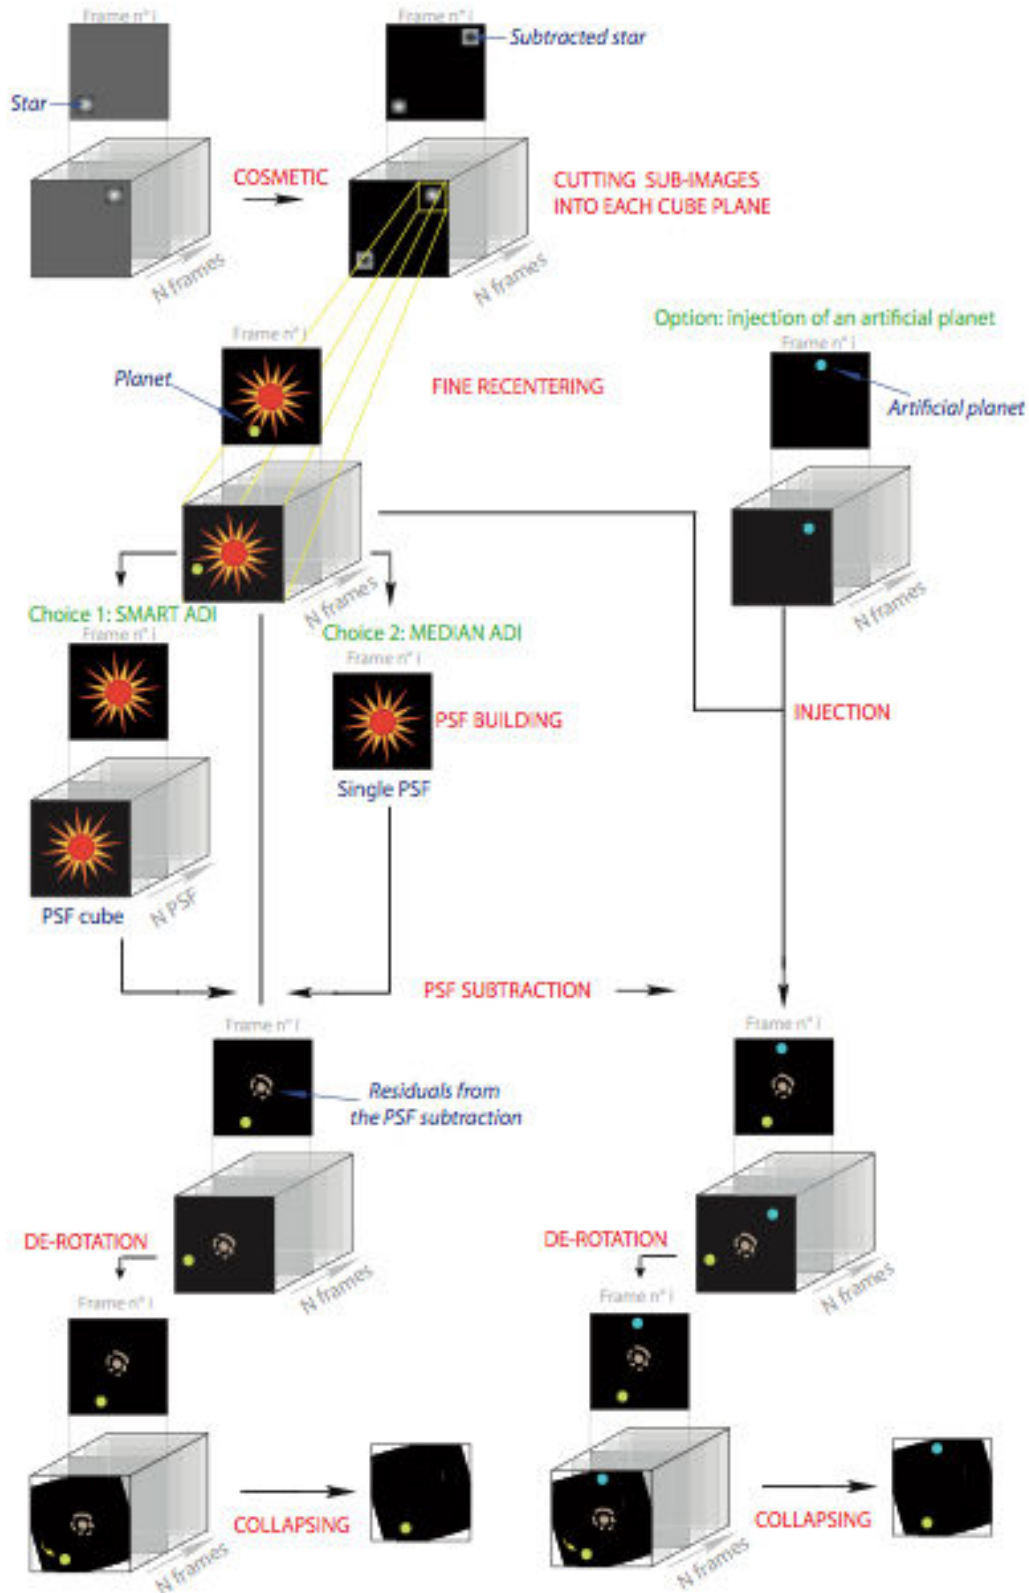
Frame n° i

Star

N frames

COSMETIC

Frame n° i

Subtracted star

CUTTING SUB-IMAGES INTO EACH CUBE PLANE

N frames

Option: injection of an artificial planet

Frame n° i

Artificial planet

N frames

Frame n° i

Planet

FINE RECENTERING

N frames

Choice 1: SMART ADI

Frame n° i

PSF cube

N PSF

Choice 2: MEDIAN ADI

Frame n° i

PSF BUILDING

Single PSF

INJECTION

PSF SUBTRACTION

Frame n° i

Residuals from the PSF subtraction

N frames

DE-ROTATION

Frame n° i

N frames

COLLAPSING

Frame n° i

N frames

DE-ROTATION

Frame n° i

N frames

COLLAPSING